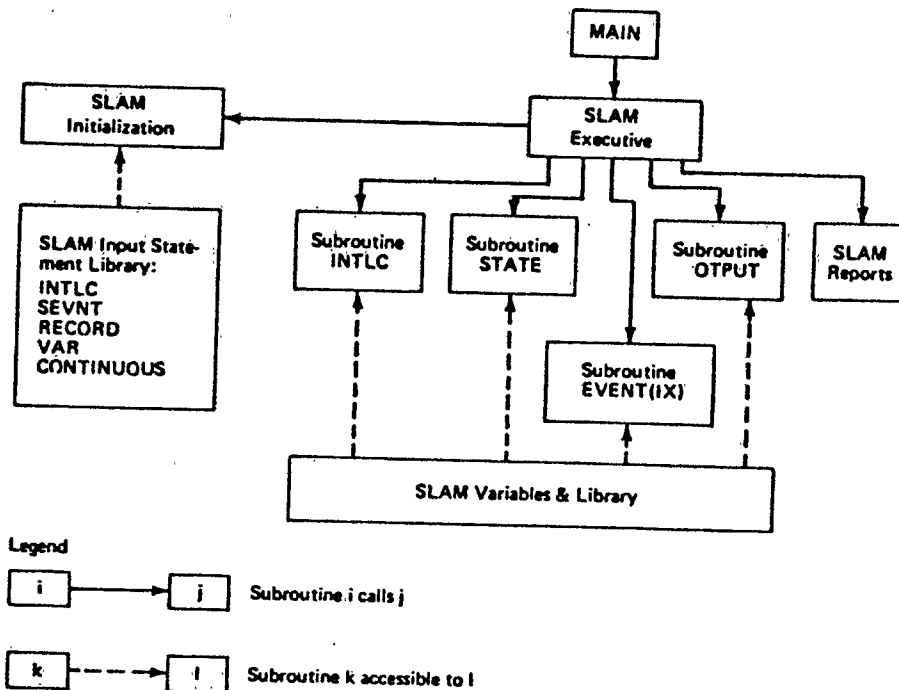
MAIN

SLAM Initialization

SLAM Executive

SLAM Input Statement Library:
INTLC
SEVNT
RECORD
VAR
CONTINUOUS

Subroutine INTLC

Subroutine STATE

Subroutine OTPUT

SLAM Reports

Subroutine EVENT(IX)

SLAM Variables & Library

Legend

i

j

Subroutine i calls j

k

l

Subroutine k accessible to l